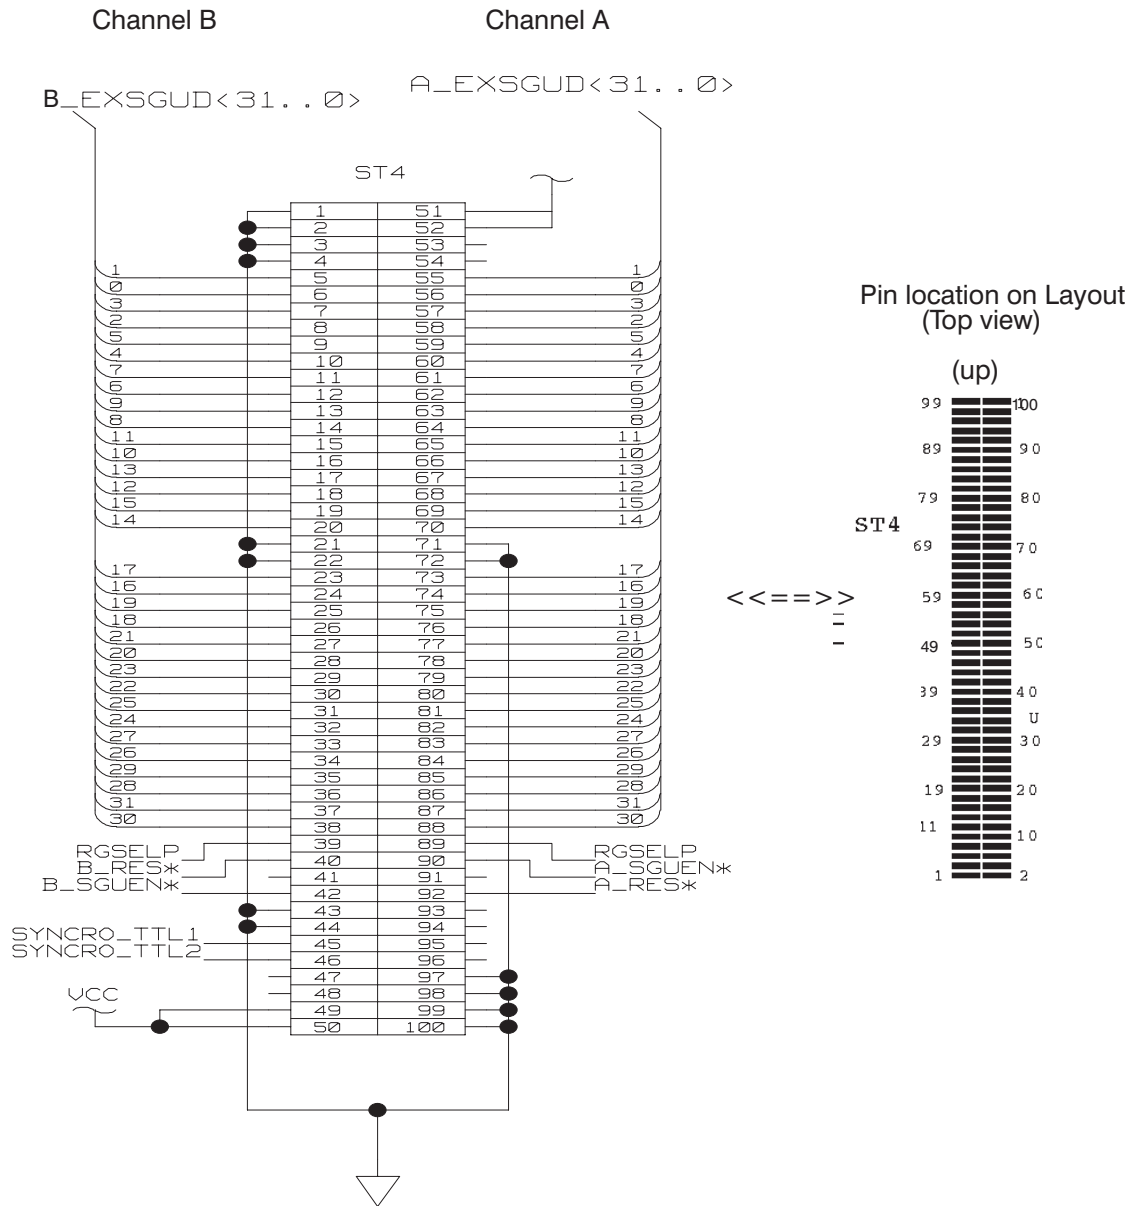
Channel B

Channel A

B_EXSGUD<31..0>

A_EXSGUD<31..0>

ST4

| | |
|---|---|
| 1 | 51 |
| 2 | 52 |
| 3 | 53 |
| 4 | 54 |
| 5 | 55 |
| 6 | 56 |
| 7 | 57 |
| 8 | 58 |
| 9 | 59 |
| 10 | 60 |
| 11 | 61 |
| 12 | 62 |
| 13 | 63 |
| 14 | 64 |
| 15 | 65 |
| 16 | 66 |
| 17 | 67 |
| 18 | 68 |
| 19 | 69 |
| 20 | 70 |
| 21 | 71 |
| 22 | 72 |
| 23 | 73 |
| 24 | 74 |
| 25 | 75 |
| 26 | 76 |
| 27 | 77 |
| 28 | 78 |
| 29 | 79 |
| 30 | 80 |
| 31 | 81 |
| 32 | 82 |
| 33 | 83 |
| 34 | 84 |
| 35 | 85 |
| 36 | 86 |
| 37 | 87 |
| 38 | 88 |
| 39 | 89 |
| 40 | 90 |
| 41 | 91 |
| 42 | 92 |
| 43 | 93 |
| 44 | 94 |
| 45 | 95 |
| 46 | 96 |
| 47 | 97 |
| 48 | 98 |
| 49 | 99 |
| 50 | 100 |

1 0 3 2 5 4 7 6 9 8 11 10 13 12 15 14

17 16 19 18 21 20 23 22 25 24 27 26 29 28 31 30

1 0 3 2 5 4 7 6 9 8 11 10 13 12 15 14

17 16 19 18 21 20 23 22 25 24 27 26 29 28 31 30

RGSELP
B_RES*
B_SGUEN*

RGSELP
A_SGUEN*
A_RES*

SYNCRO_TTL1
SYNCRO_TTL2

VCC

<<==>>

Pin location on Layout (Top view)

(up)

99 100
89 90
79 80
ST4
69 70
59 60
49 50
39 40
U
29 30
19 20
11 10
1 2